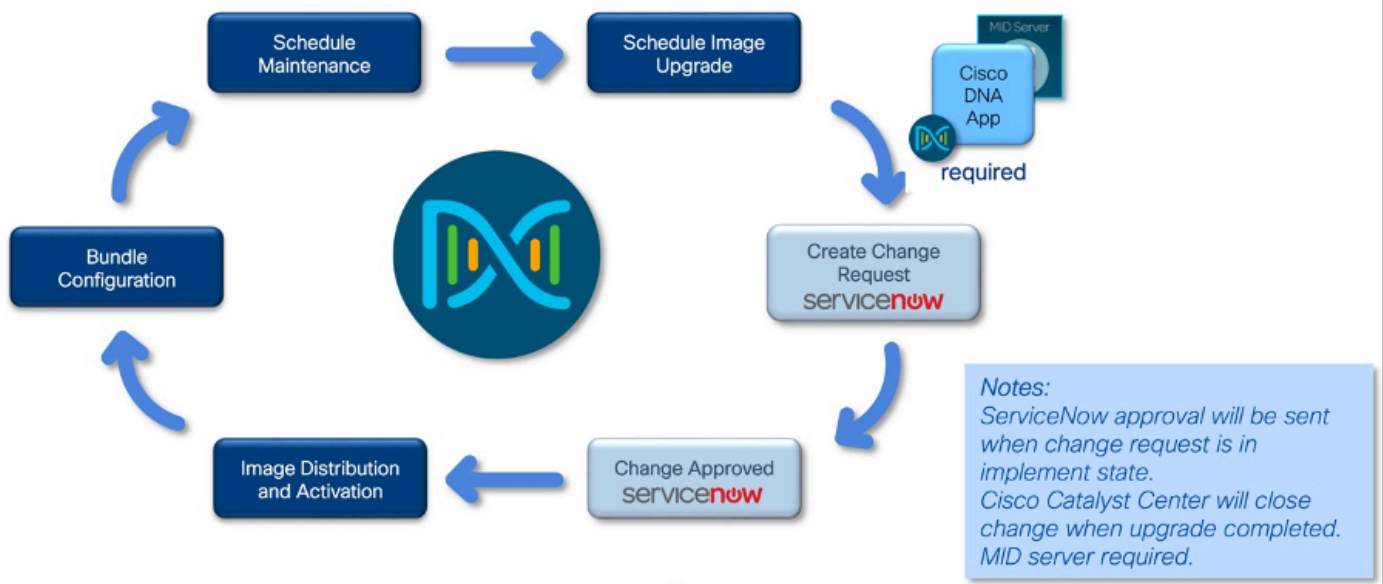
Schedule Maintenance

Schedule Image Upgrade

MID Server

Cisco DNA App

required

Create Change Request
servicenow

Change Approved
servicenow

Image Distribution and Activation

Bundle Configuration

Notes:
ServiceNow approval will be sent when change request is in implement state.
Cisco Catalyst Center will close change when upgrade completed.
MID server required.